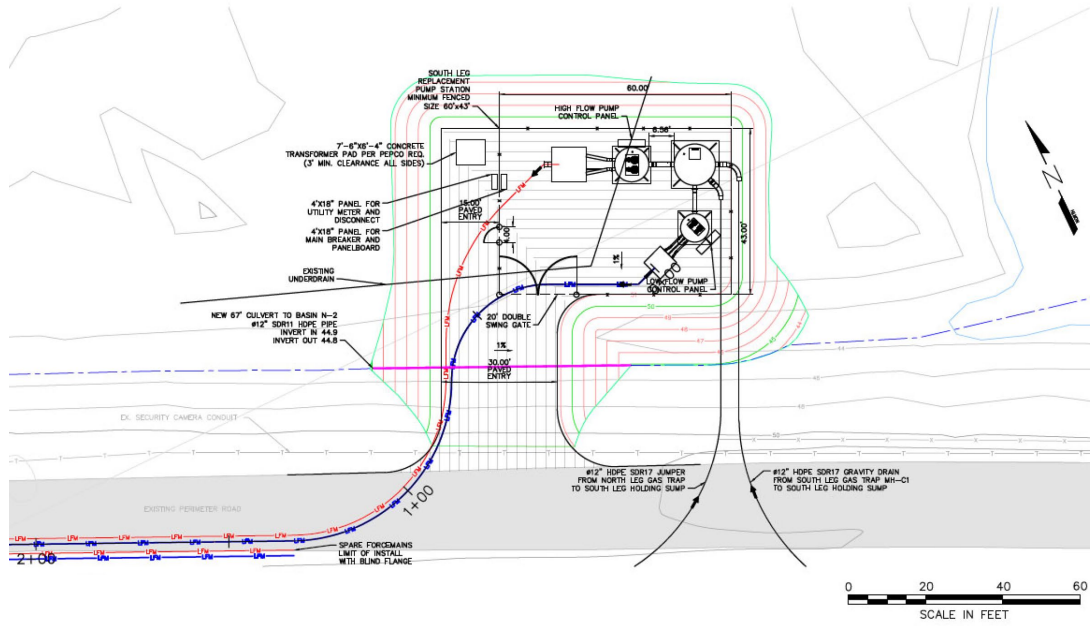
SOUTH LEG REPLACEMENT PUMP STATION MINIMUM FENCED SIZE 60'x43'

60.00'

HIGH FLOW PUMP CONTROL PANEL

6.56'

7'-6"X6'-4" CONCRETE TRANSFORMER PAD PER PEPCO REQ. (3' MIN. CLEARANCE ALL SIDES)

4"X18" PANEL FOR UTILITY METER AND DISCONNECT

4"X18" PANEL FOR MAIN BREAKER AND PANELBOARD

15.00' PAVED ENTRY

6.00'

43.00'

1%

EXISTING UNDERDRAIN

LOW FLOW PUMP CONTROL PANEL

N

NEW 67' CULVERT TO BASIN N-2 #12" SDR11 HDPE PIPE INVERT IN 44.9 INVERT OUT 44.8

20' DOUBLE SWING GATE

1%

30.00' PAVED ENTRY

50

48

46

47

45

44

EX. SECURITY CAMERA CONDUIT

EXISTING PERIMETER ROAD

1+00

2+00

#12" HDPE SDR17 JUMPER FROM NORTH LEG GAS TRAP TO SOUTH LEG HOLDING SUMP

#12" HDPE SDR17 GRAVITY DRAIN FROM SOUTH LEG GAS TRAP MH-C1 TO SOUTH LEG HOLDING SUMP

SPARE FORCEMAINS LIMIT OF INSTALL WITH BLIND FLANGE

LFM

0 20 40 60

SCALE IN FEET